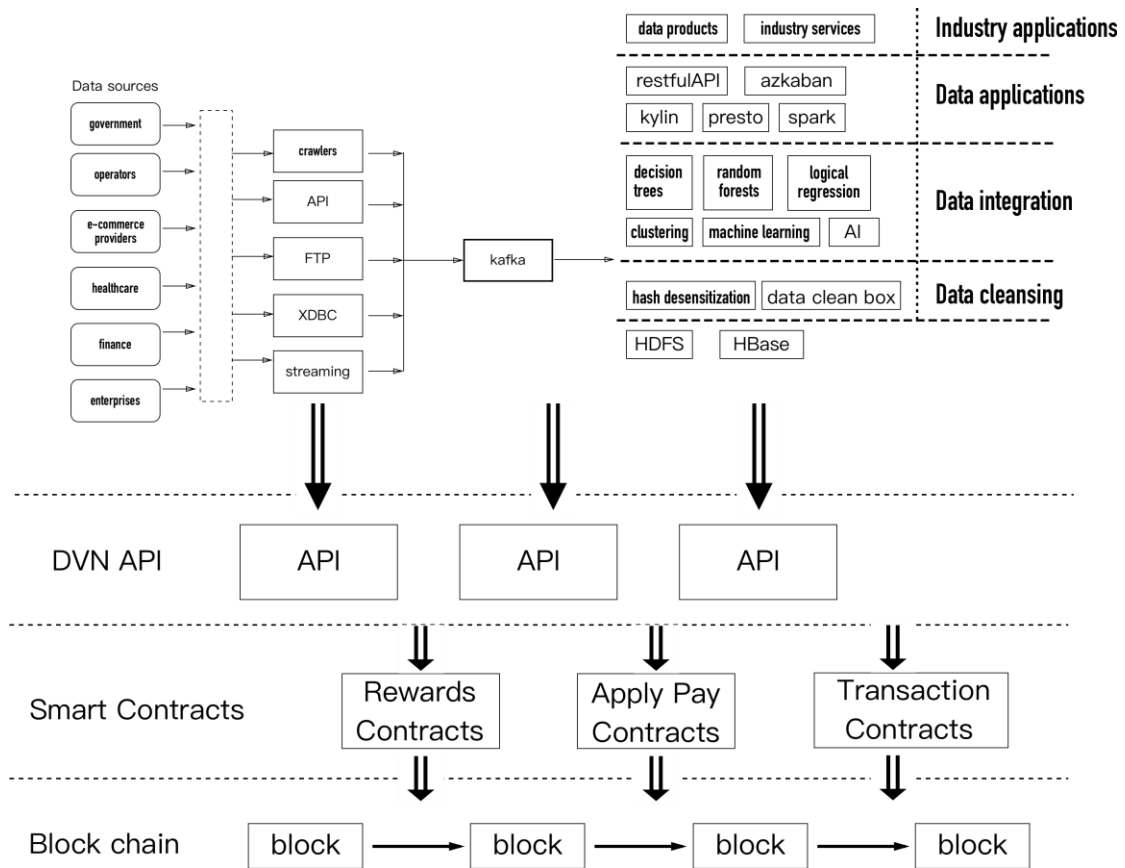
Data sources

government

operators

e-commerce providers

healthcare

finance

enterprises

crawlers

API

FTP

XDBC

streaming

kafka

data products

industry services

Industry applications

restfulAPI

azkaban

kylin

presto

spark

Data applications

decision trees

random forests

logical regression

clustering

machine learning

AI

Data integration

hash desensitization

data clean box

Data cleansing

HDFS

HBase

DVN API

API

API

API

Smart Contracts

Rewards Contracts

Apply Pay Contracts

Transaction Contracts

Block chain

block

block

block

block